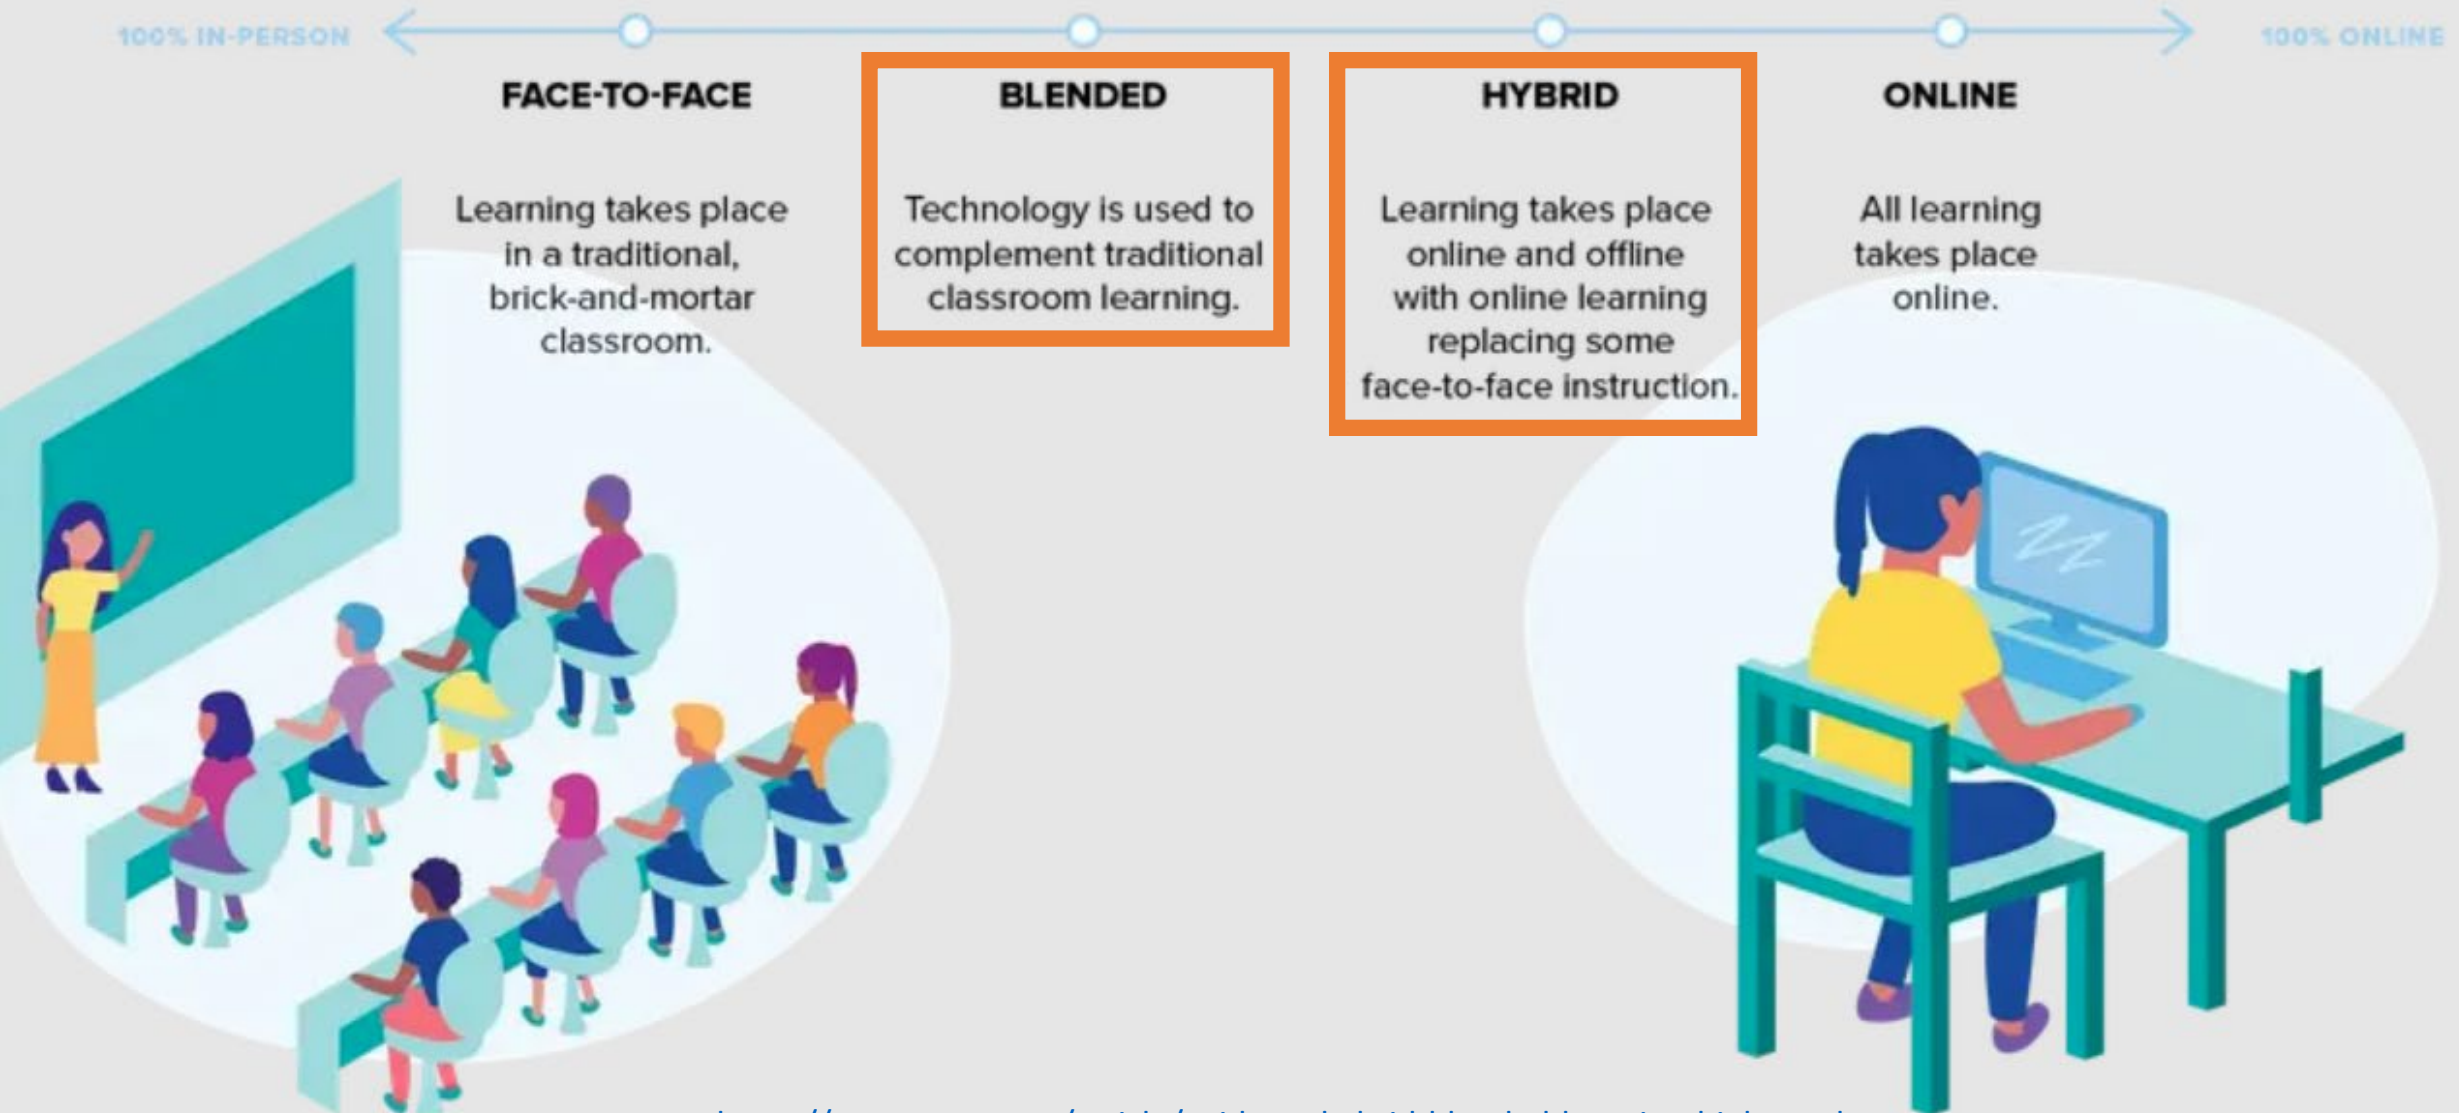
100% IN-PERSON

100% ONLINE

FACE-TO-FACE

Learning takes place in a traditional, brick-and-mortar classroom.

BLENDED

Technology is used to complement traditional classroom learning.

HYBRID

Learning takes place online and offline with online learning replacing some face-to-face instruction.

ONLINE

All learning takes place online.

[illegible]